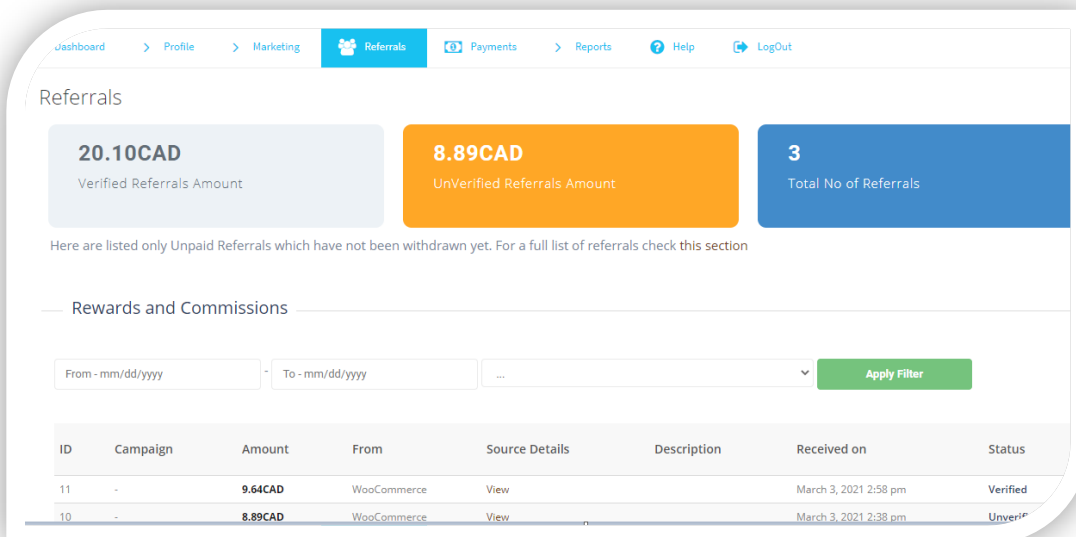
Dashboard > Profile > Marketing Referrals Payments > Reports Help LogOut

Referrals

20.10CAD
Verified Referrals Amount

8.89CAD
UnVerified Referrals Amount

3
Total No of Referrals

Here are listed only Unpaid Referrals which have not been withdrawn yet. For a full list of referrals check this section

Rewards and Commissions

From - mm/dd/yyyy - To - mm/dd/yyyy ... Apply Filter

| ID | Campaign | Amount | From | Source Details | Description | Received on | Status |
|---|---|---|---|---|---|---|---|
| 11 | - | 9.64CAD | WooCommerce | View | | March 3, 2021 2:58 pm | Verified |
| 10 | - | 8.89CAD | WooCommerce | View | | March 3, 2021 2:38 pm | Unverif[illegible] |